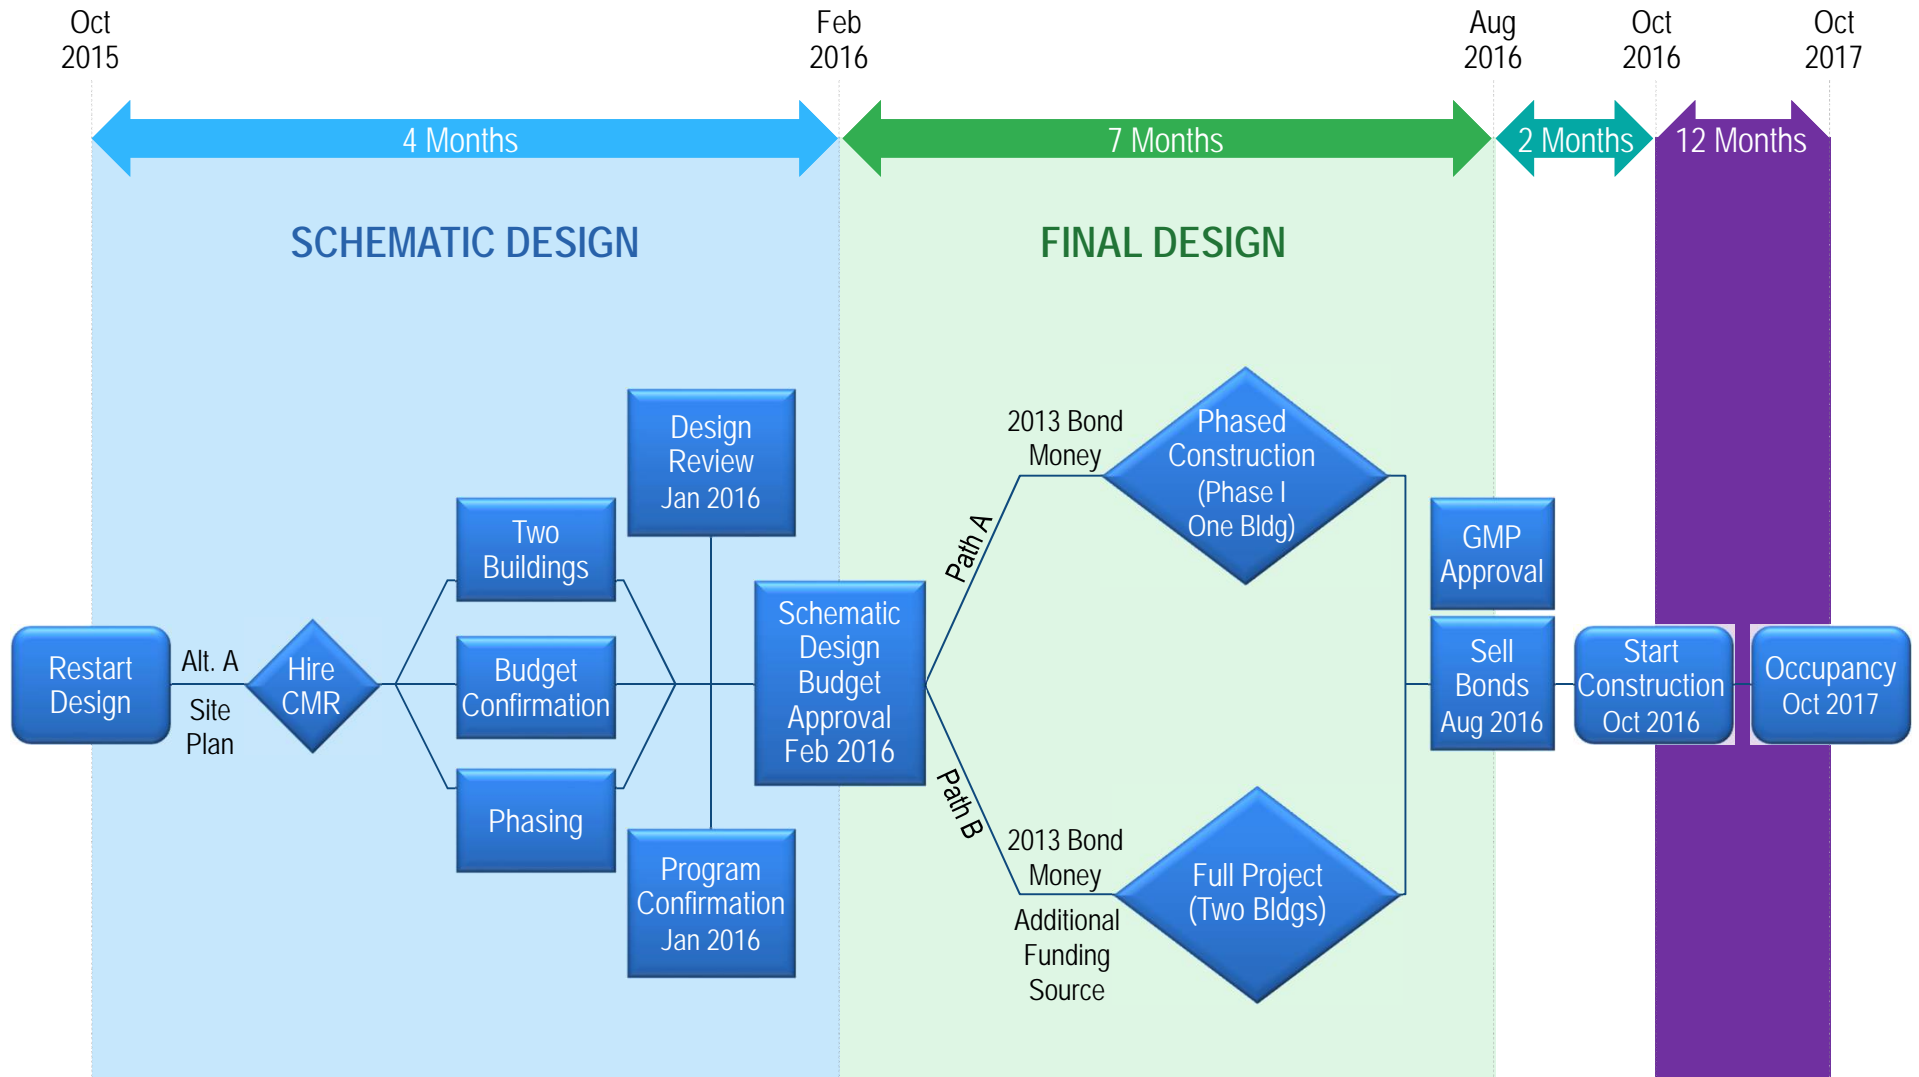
Oct 2015

Feb 2016

Aug 2016

Oct 2016

Oct 2017

4 Months

7 Months

2 Months

12 Months

SCHEMATIC DESIGN

FINAL DESIGN

Restart Design

Alt. A

Site Plan

Hire CMR

Two Buildings

Budget Confirmation

Phasing

Design Review Jan 2016

Program Confirmation Jan 2016

Schematic Design Budget Approval Feb 2016

Path A

2013 Bond Money

Phased Construction (Phase I One Bldg)

Path B

2013 Bond Money

Additional Funding Source

Full Project (Two Bldgs)

GMP Approval

Sell Bonds Aug 2016

Start Construction Oct 2016

Occupancy Oct 2017